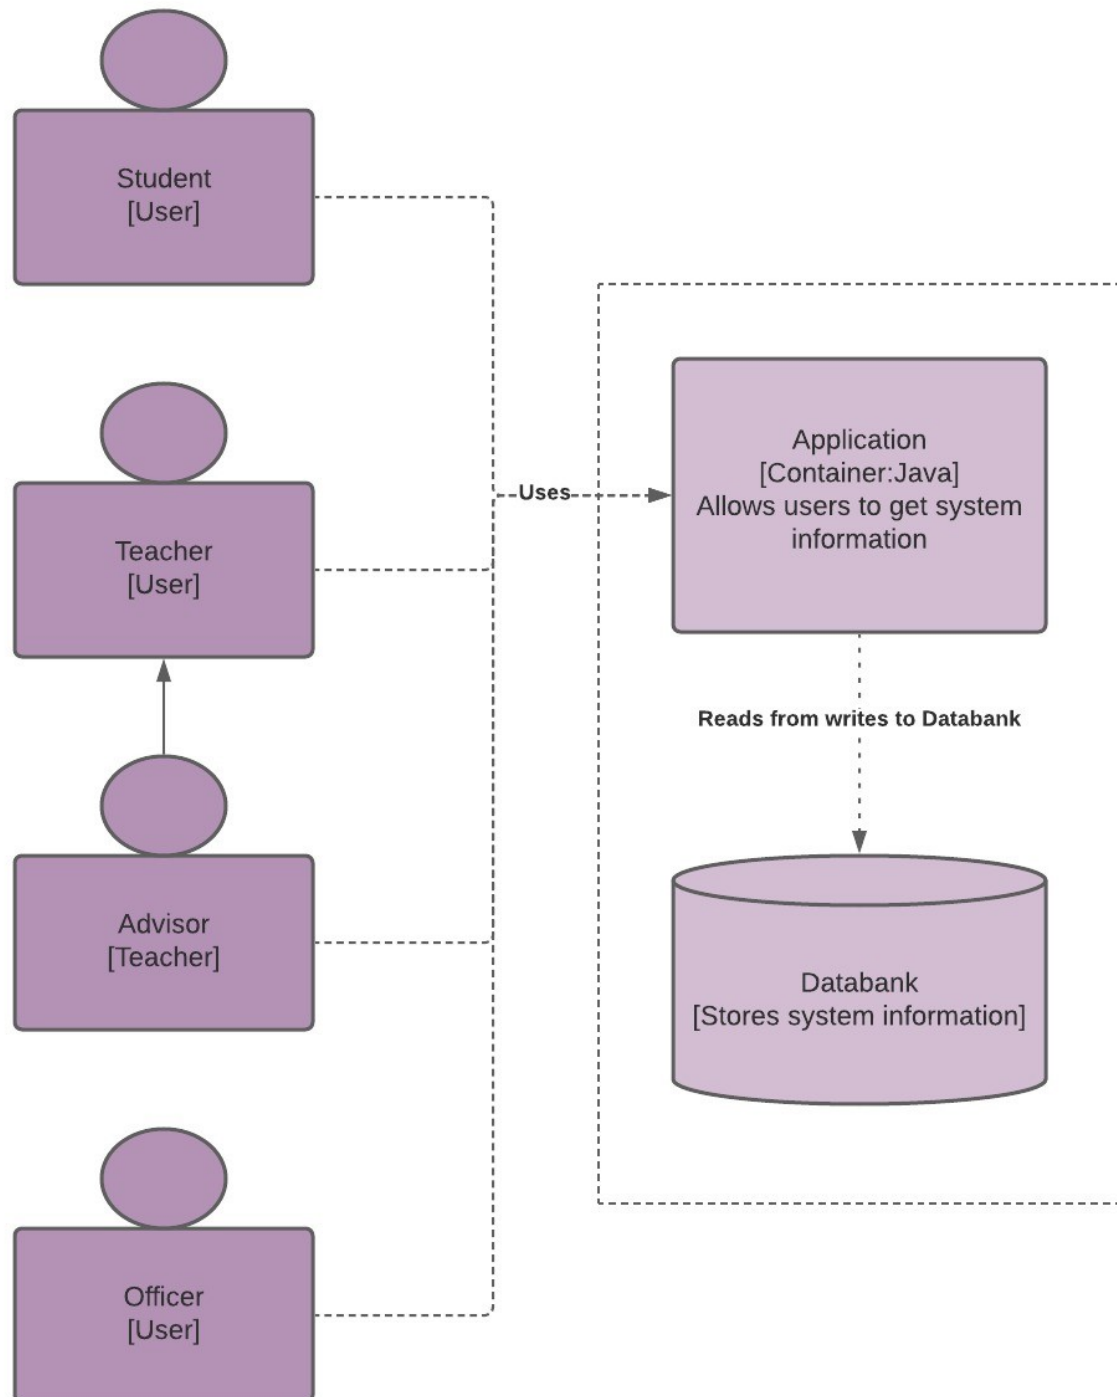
Student
[User]

Teacher
[User]

Advisor
[Teacher]

Officer
[User]

Uses

Application
[Container:Java]
Allows users to get system information

Reads from writes to Databank

Databank
[Stores system information]